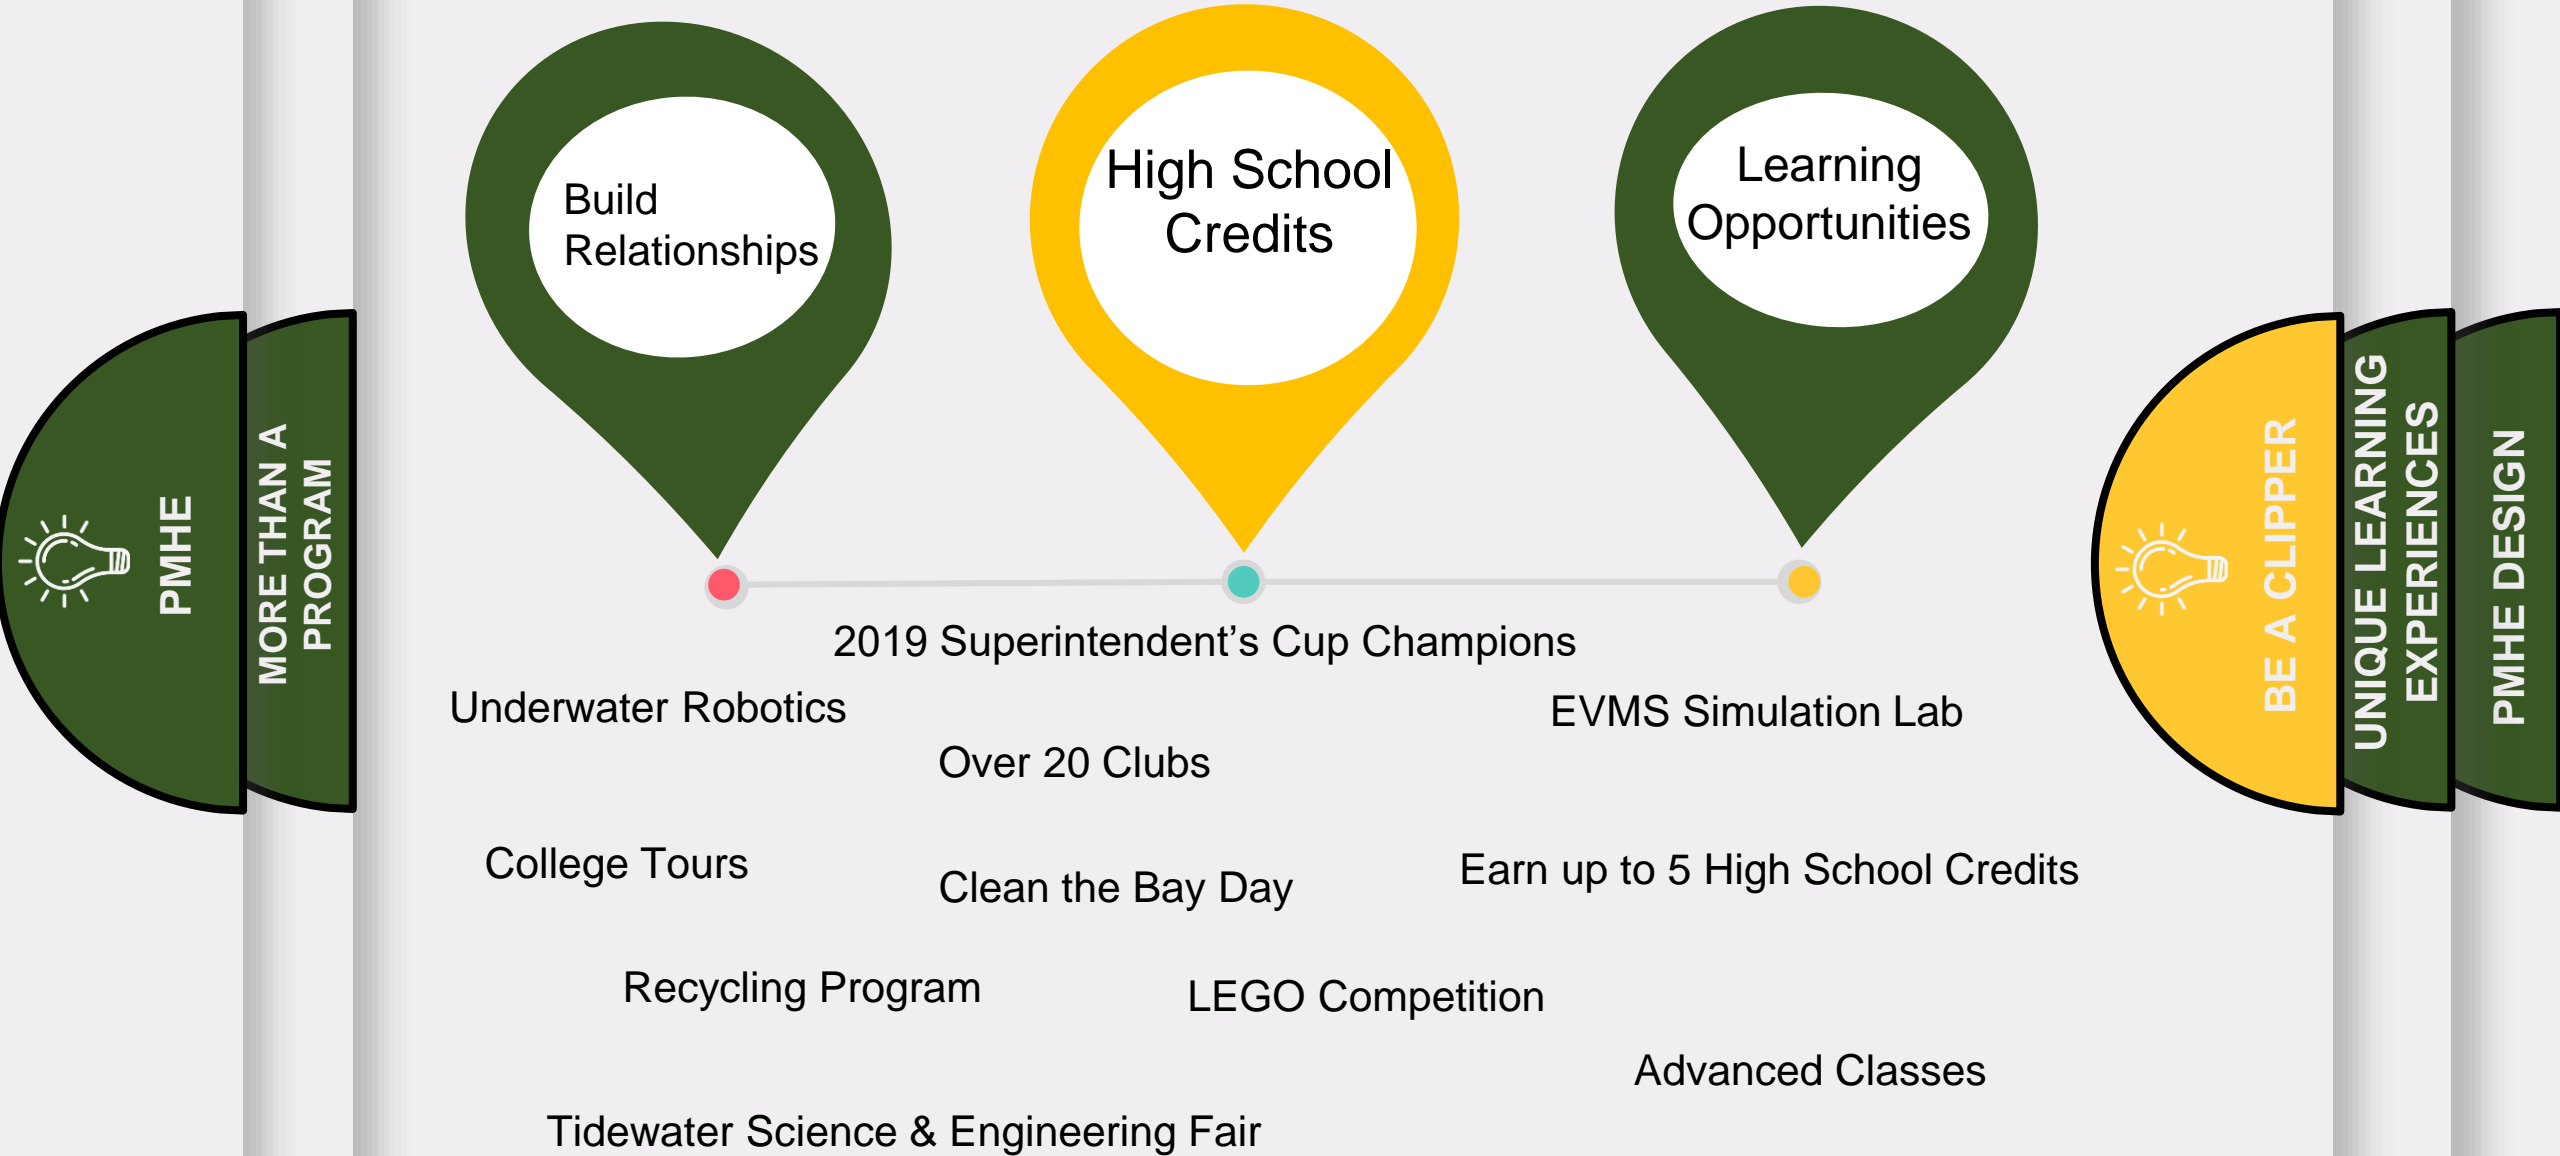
PMHE

MORE THAN A PROGRAM

Build Relationships

High School Credits

Learning Opportunities

BE A CLIPPER

UNIQUE LEARNING EXPERIENCES

PMHE DESIGN

2019 Superintendent's Cup Champions

Underwater Robotics

EVMS Simulation Lab

Over 20 Clubs

College Tours

Clean the Bay Day

Earn up to 5 High School Credits

Recycling Program

LEGO Competition

Advanced Classes

Tidewater Science & Engineering Fair